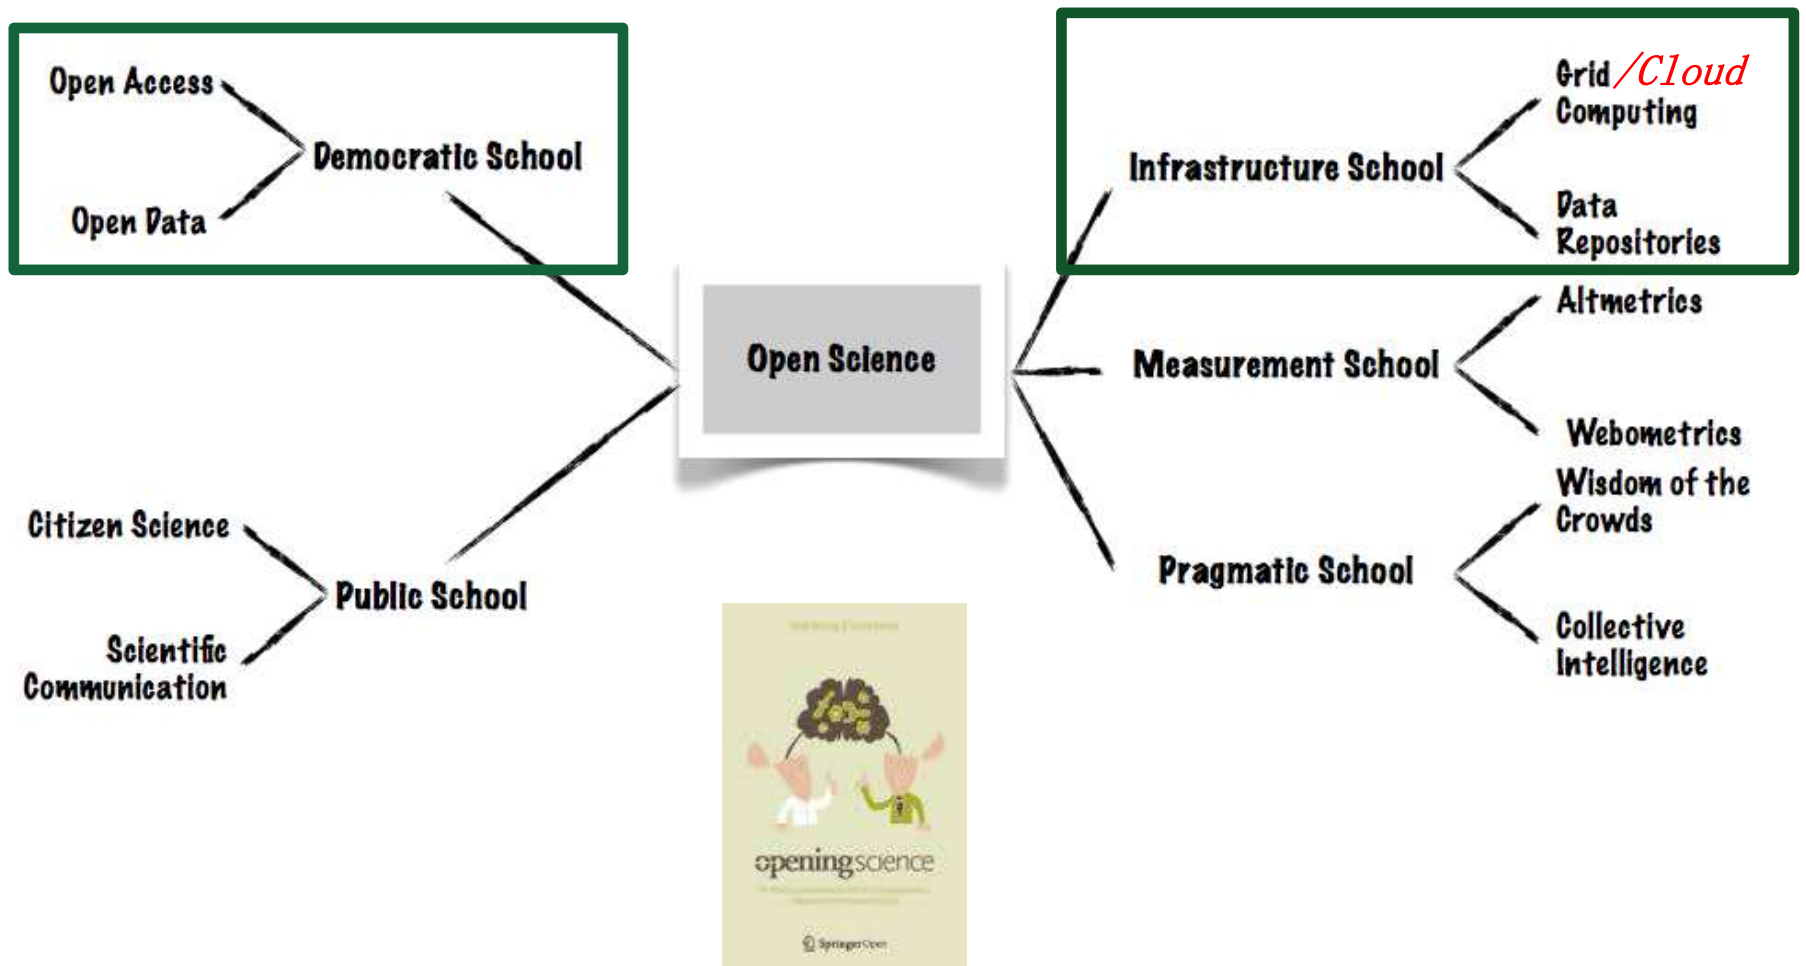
Open Access

Open Data

Democratic School

Infrastructure School

Grid /Cloud Computing

Data Repositories

Open Science

Measurement School

Altmetrics

Webometrics

Pragmatic School

Wisdom of the Crowds

Collective Intelligence

Citizen Science

Scientific Communication

Public School

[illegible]

opening science

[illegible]

SpringerOpen